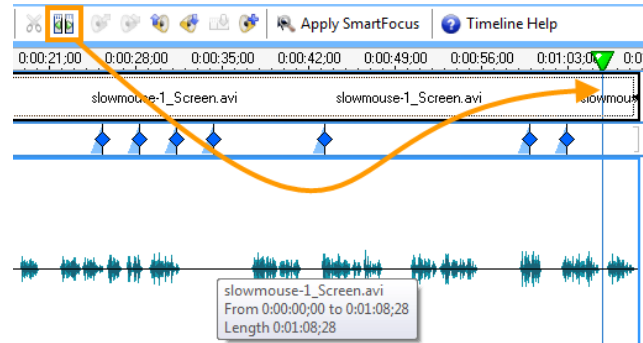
Apply SmartFocus
Timeline Help

0:00:21;00
0:00:28;00
0:00:35;00
0:00:42;00
0:00:49;00
0:00:56;00
0:01:03;00
0:0

slowmouse-1_Screen.avi
slowmouse-1_Screen.avi
slowmou

slowmouse-1_Screen.avi
From 0:00:00;00 to 0:01:08;28
Length 0:01:08;28